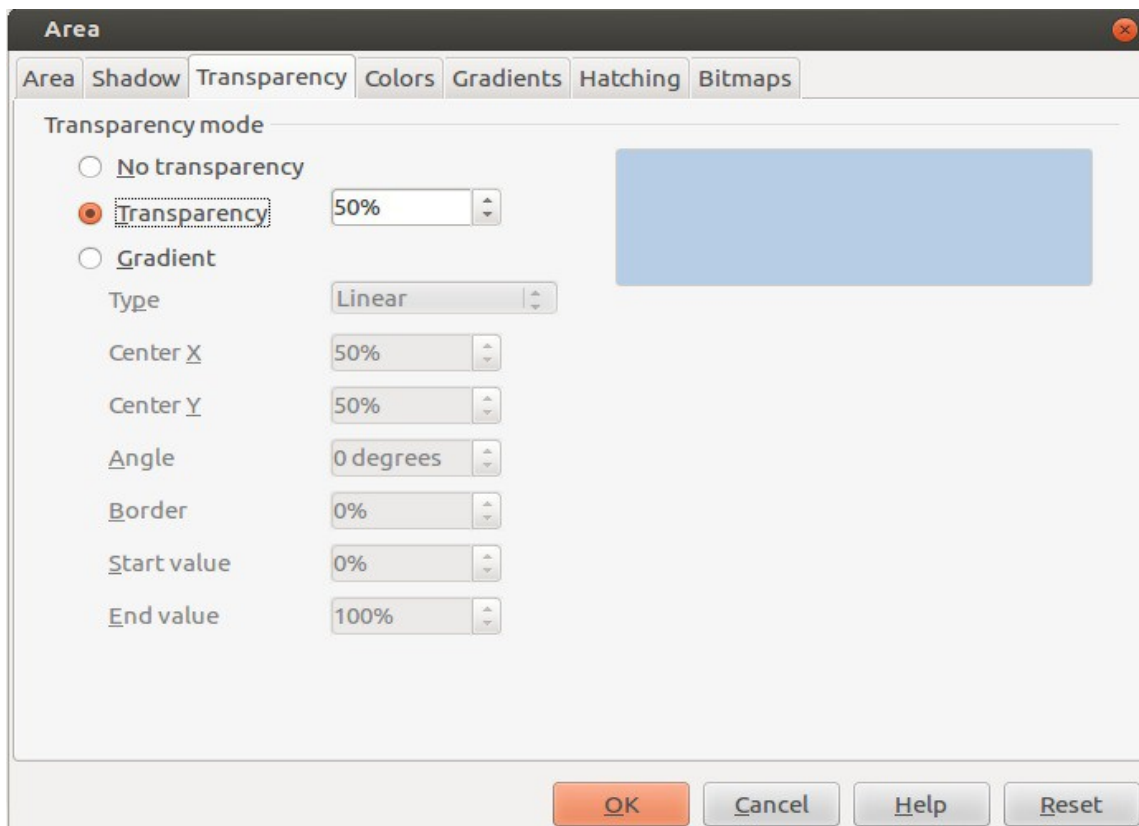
Area

Area Shadow Transparency Colors Gradients Hatching Bitmaps

Transparency mode

No transparency

Transparency 50%

Gradient

Type Linear

Center X 50%

Center Y 50%

Angle 0 degrees

Border 0%

Start value 0%

End value 100%

OK Cancel Help Reset